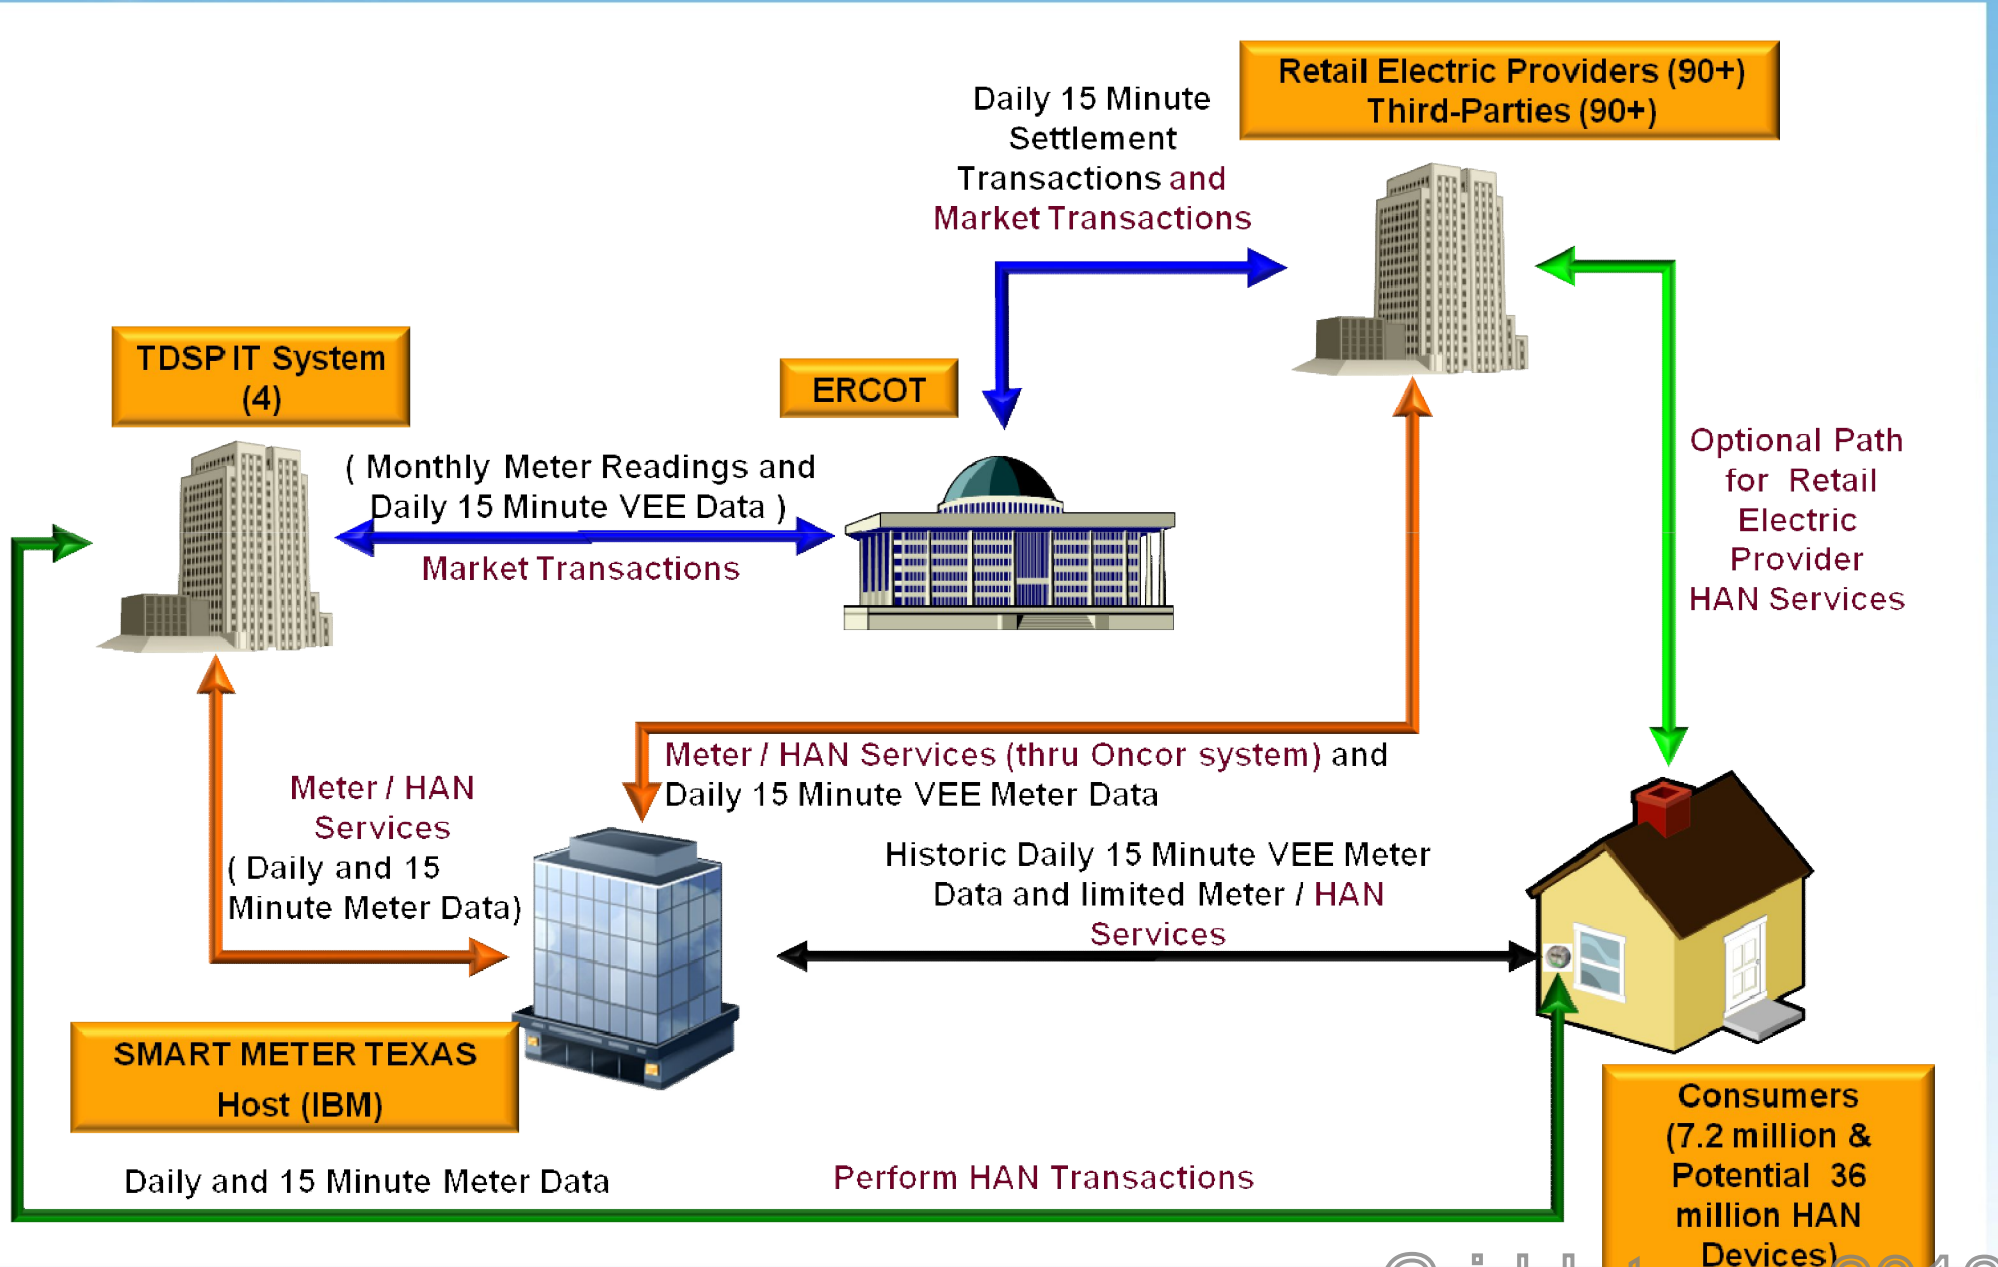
Retail Electric Providers (90+)
Third-Parties (90+)

Daily 15 Minute Settlement Transactions and Market Transactions

TDSP IT System (4)

ERCOT

( Monthly Meter Readings and Daily 15 Minute VEE Data )

Market Transactions

Optional Path for Retail Electric Provider HAN Services

Meter / HAN Services (thru Oncor system) and Daily 15 Minute VEE Meter Data

Meter / HAN Services ( Daily and 15 Minute Meter Data)

Historic Daily 15 Minute VEE Meter Data and limited Meter / HAN Services

SMART METER TEXAS
Host (IBM)

Consumers (7.2 million & Potential 36 million HAN Devices)

Daily and 15 Minute Meter Data

Perform HAN Transactions